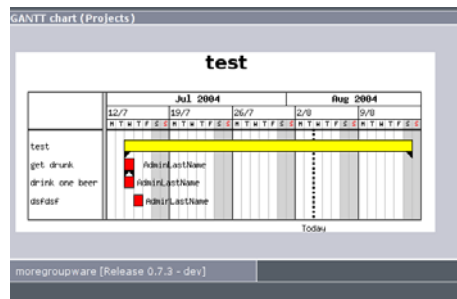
GANTT chart (Projects)

test

| | Jul 2004 | | | Aug 2004 | |
|---|---|---|---|---|---|
| | 12/7 | 19/7 | 26/7 | 2/8 | 9/8 |
| | M T W T F S S | M T W T F S S | M T W T F S S | M T W T F S S | M T W T F S S |
| test | | | | | |
| get drunk | AdminLastName | | | | |
| drink one beer | AdminLastName | | | | |
| dsfdsf | AdminLastName | | | | |

Today

moregroupware [Release 0.7.3 - dev]